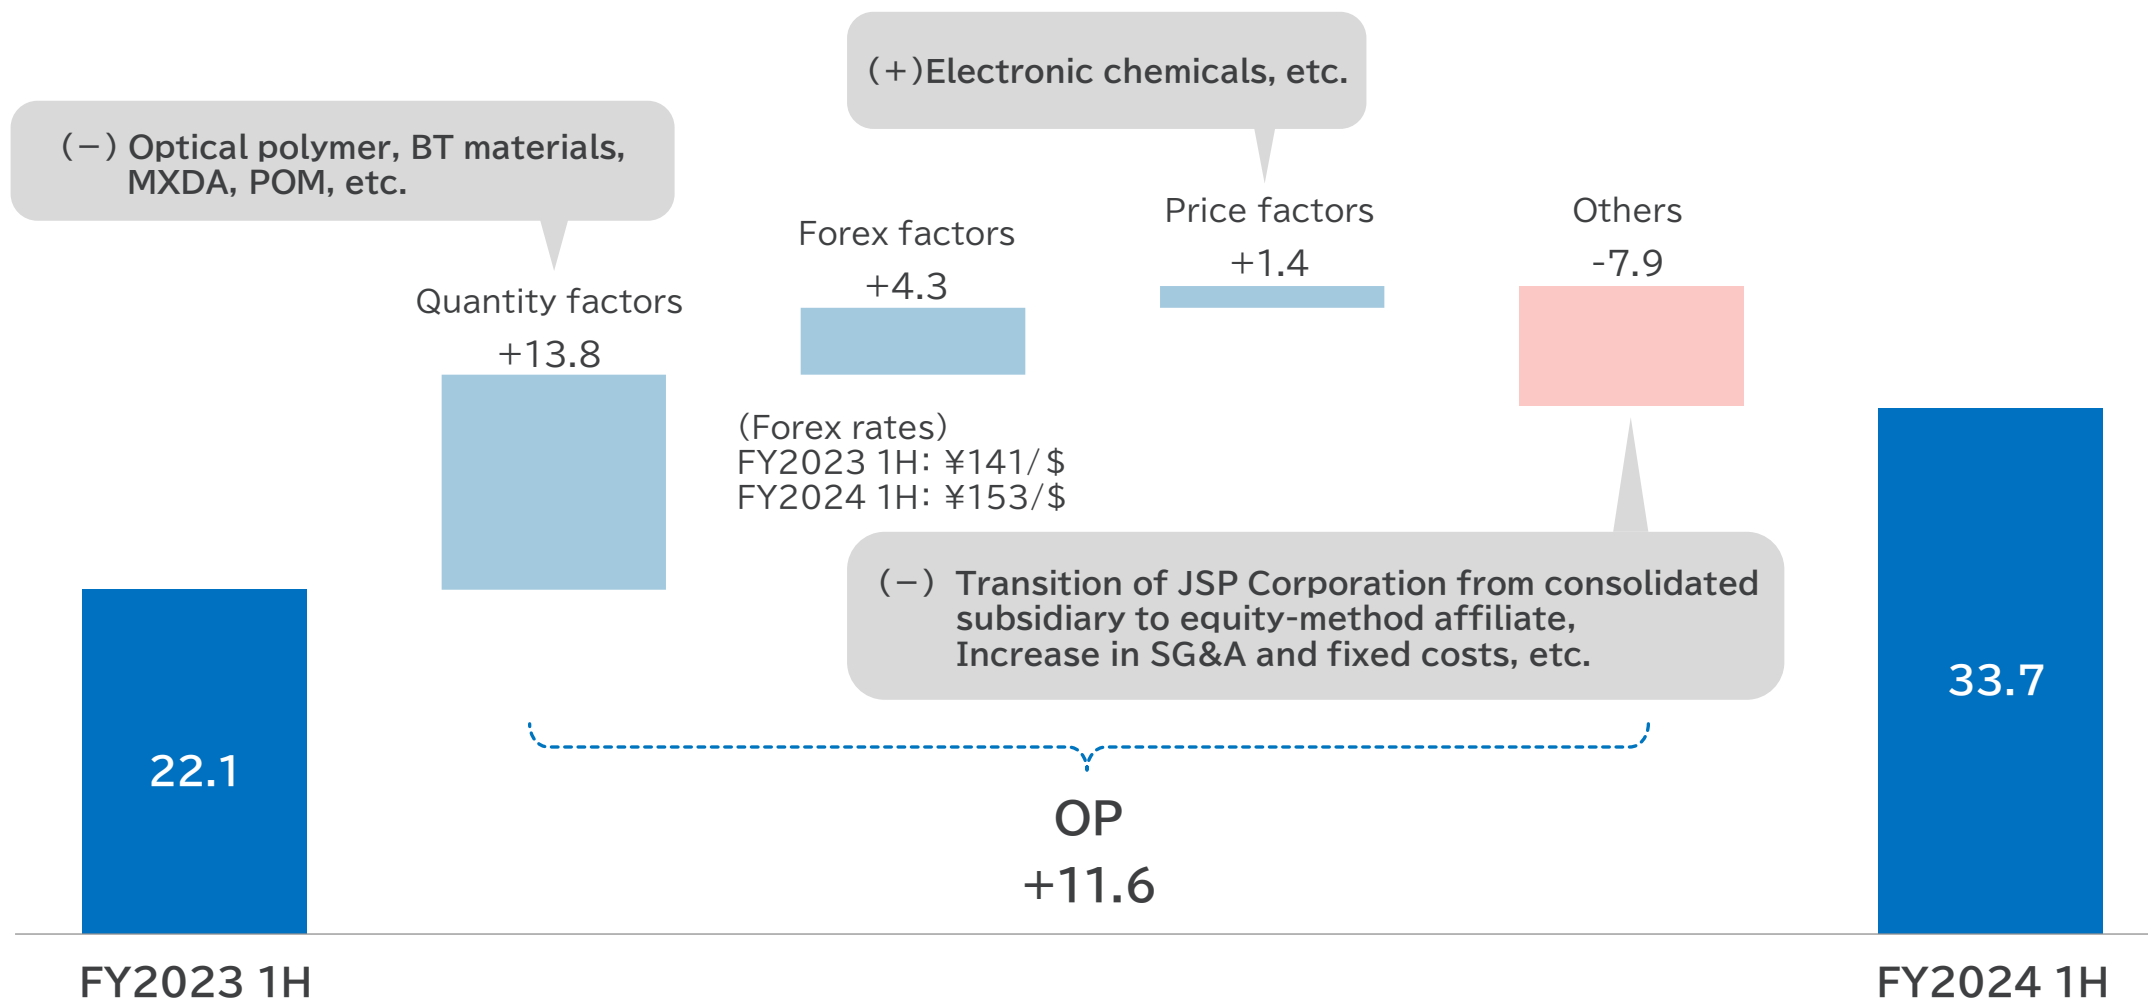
(+)Electronic chemicals, etc.

(−) Optical polymer, BT materials, MXDA, POM, etc.

Forex factors
+4.3

Price factors
+1.4

Others
-7.9

Quantity factors
+13.8

(Forex rates)
FY2023 1H: ¥141/$
FY2024 1H: ¥153/$

(−) Transition of JSP Corporation from consolidated subsidiary to equity-method affiliate, Increase in SG&A and fixed costs, etc.

22.1

33.7

OP
+11.6

FY2023 1H

FY2024 1H